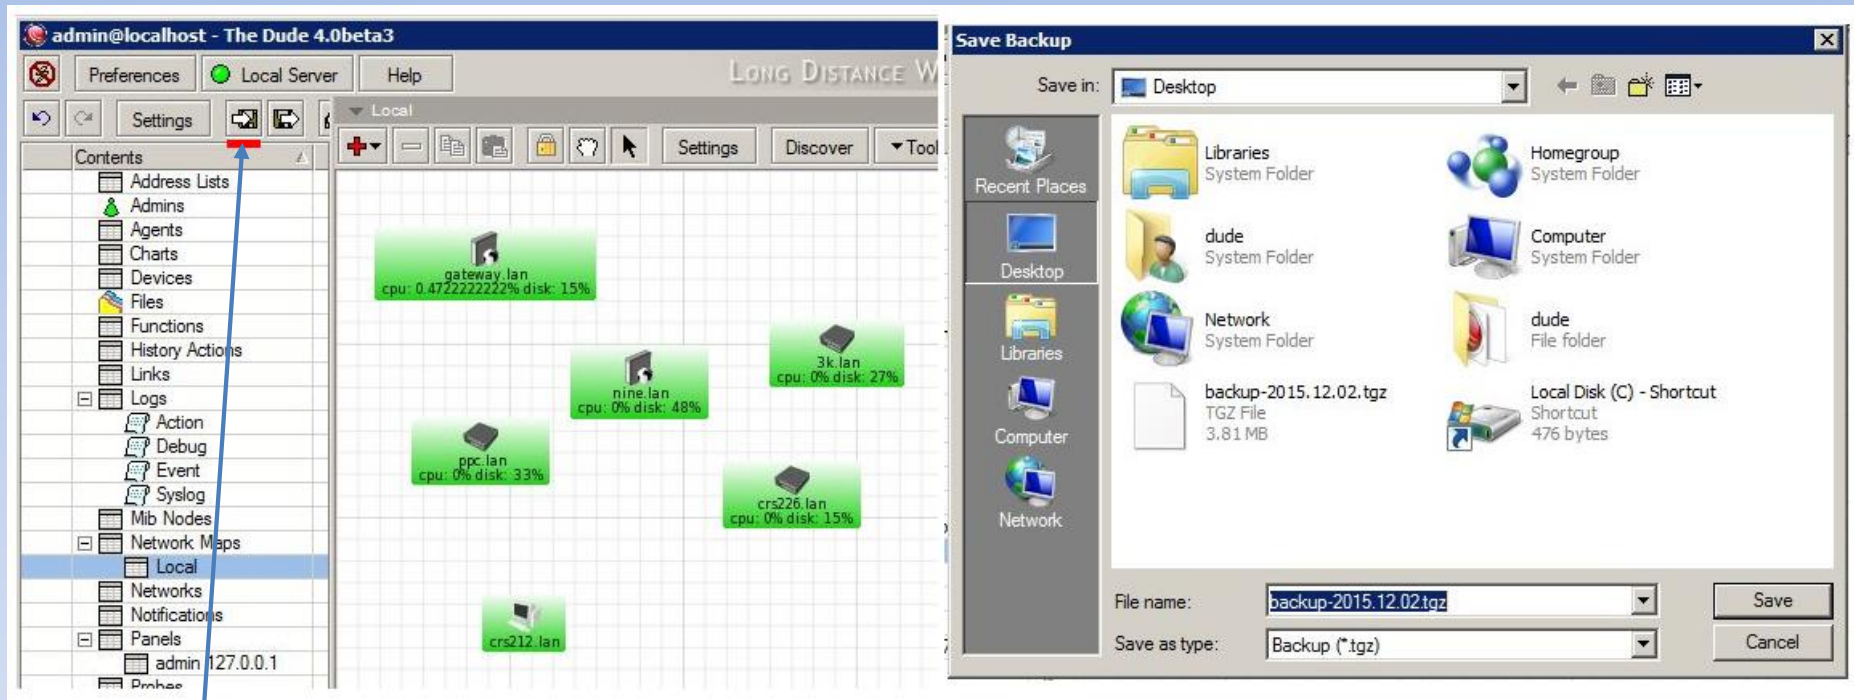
admin@localhost - The Dude 4.0beta3

Preferences
Local Server
Help
LONG DISTANCE W

Settings

Local

Settings
Discover
Tool

Contents
Address Lists
Admins
Agents
Charts
Devices
Files
Functions
History Actions
Links
Logs
Action
Debug
Event
Syslog
Mib Nodes
Network Maps
Local
Networks
Notifications
Panels
admin 127.0.0.1
Probes

gateway.lan
cpu: 0.4722222222% disk: 15%
3k.lan
cpu: 0% disk: 27%
nine.lan
cpu: 0% disk: 48%
ppc.lan
cpu: 0% disk: 33%
crs226.lan
cpu: 0% disk: 15%
crs212.lan

Save Backup
Save in: Desktop
Recent Places
Desktop
Libraries
Computer
Network

Libraries
System Folder
Homegroup
System Folder
dude
System Folder
Computer
System Folder
Network
System Folder
dude
File folder
backup-2015.12.02.tgz
TGZ File
3.81 MB
Local Disk (C) - Shortcut
Shortcut
476 bytes

File name: backup-2015.12.02.tgz
Save as type: Backup (*.tgz)
Save
Cancel